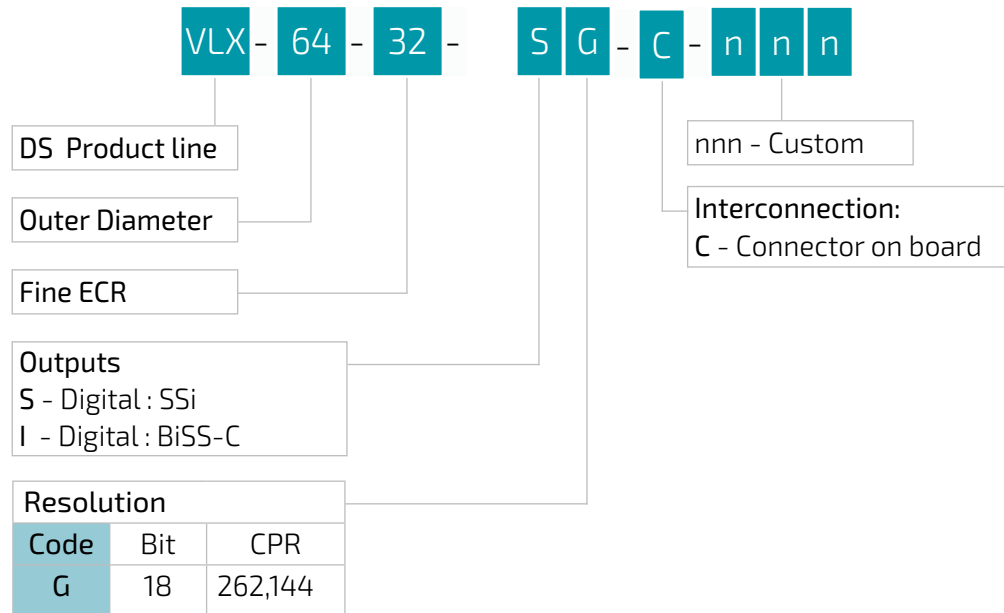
VLX - 64 - 32 - S G - C - n n n

DS Product line

Outer Diameter

Fine ECR

Outputs
S - Digital : SSi
I - Digital : BiSS-C

Resolution

| Code | Bit | CPR |
|---|---|---|
| G | 18 | 262,144 |

nnn - Custom

Interconnection:
C - Connector on board